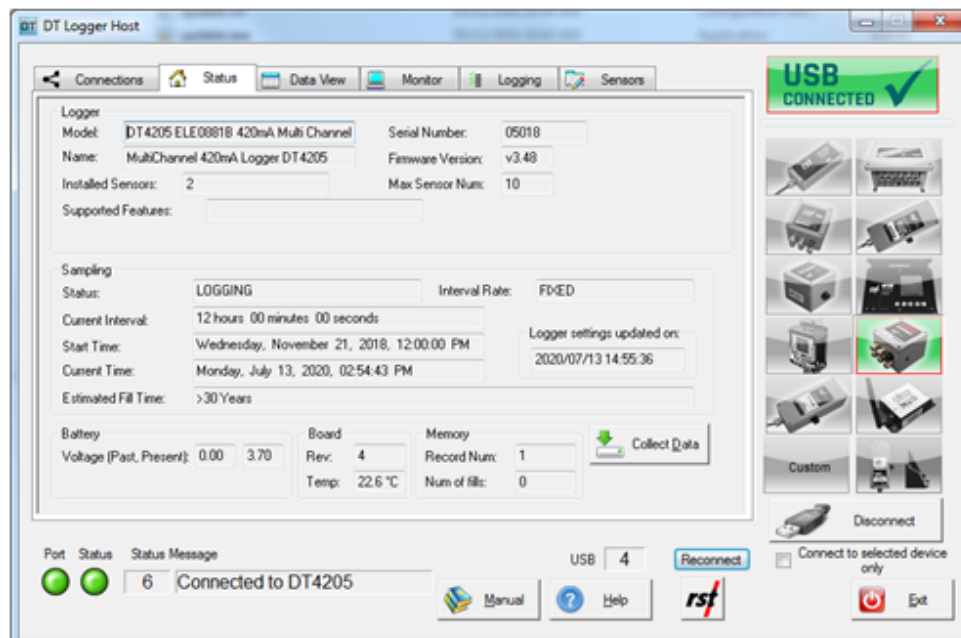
DT DT Logger Host

Connections | Status | Data View | Monitor | Logging | Sensors

USB CONNECTED

Logger
Model: DT4205 ELE08818 420mA Multi Channel
Name: MultiChannel 420mA Logger DT4205
Installed Sensors: 2
Supported Features:
Serial Number: 05018
Firmware Version: v3.48
Max Sensor Num: 10

Sampling
Status: LOGGING
Interval Rate: FIXED
Current Interval: 12 hours 00 minutes 00 seconds
Start Time: Wednesday, November 21, 2018, 12:00:00 PM
Current Time: Monday, July 13, 2020, 02:54:43 PM
Logger settings updated on: 2020/07/13 14:55:36
Estimated Fill Time: >30 Years

Battery
Voltage (Past, Present): 0.00 3.70
Board
Rev: 4
Temp: 22.6 °C
Memory
Record Num: 1
Num of fills: 0
Collect Data

Custom
Disconnect
Connect to selected device only

Port Status Status Message
6 Connected to DT4205
USB 4
Reconnect
Manual
Help
rst
Exit